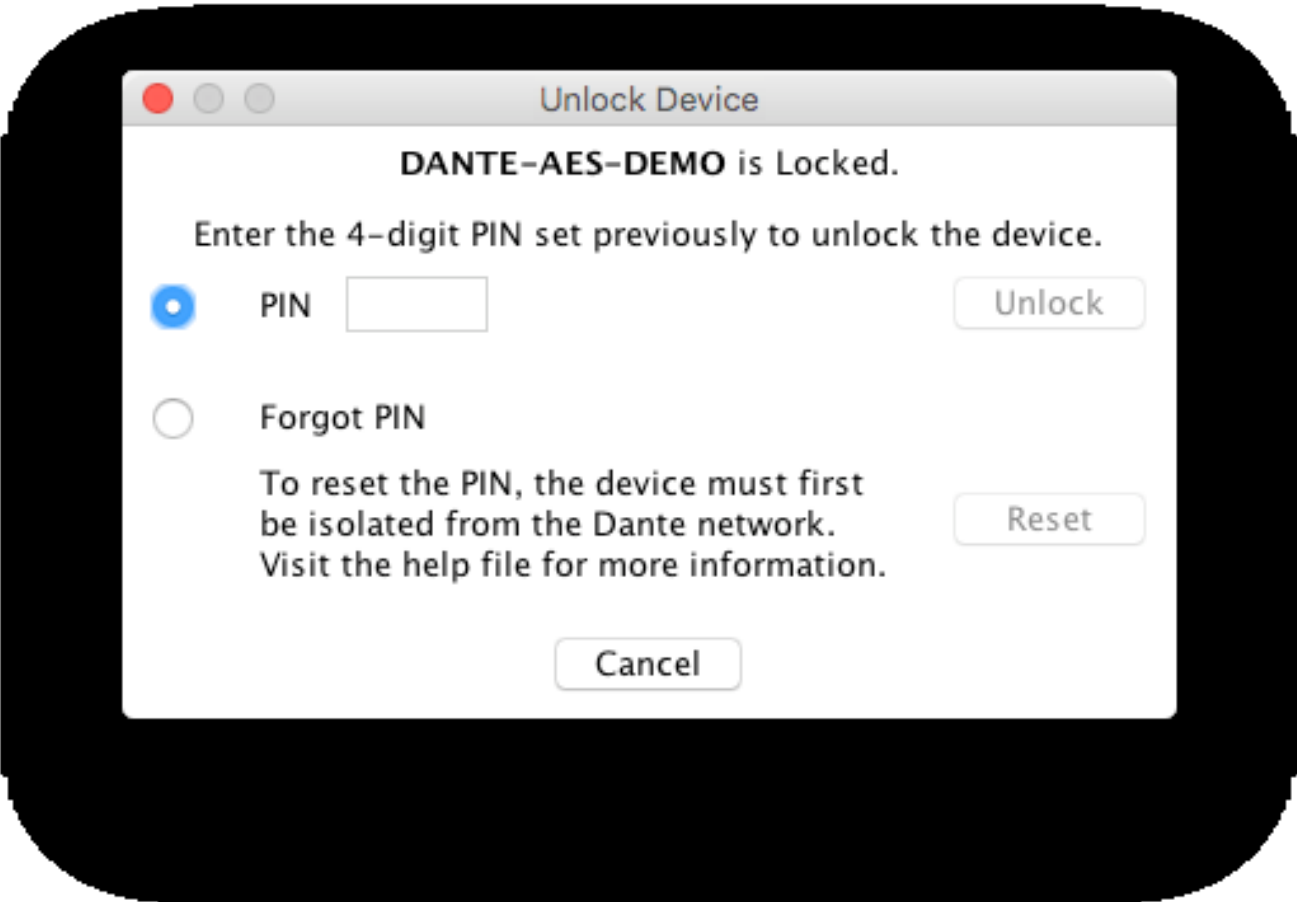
Unlock Device

DANTE-AES-DEMO is Locked.

Enter the 4-digit PIN set previously to unlock the device.

PIN

Unlock

Forgot PIN

To reset the PIN, the device must first be isolated from the Dante network. Visit the help file for more information.

Reset

Cancel